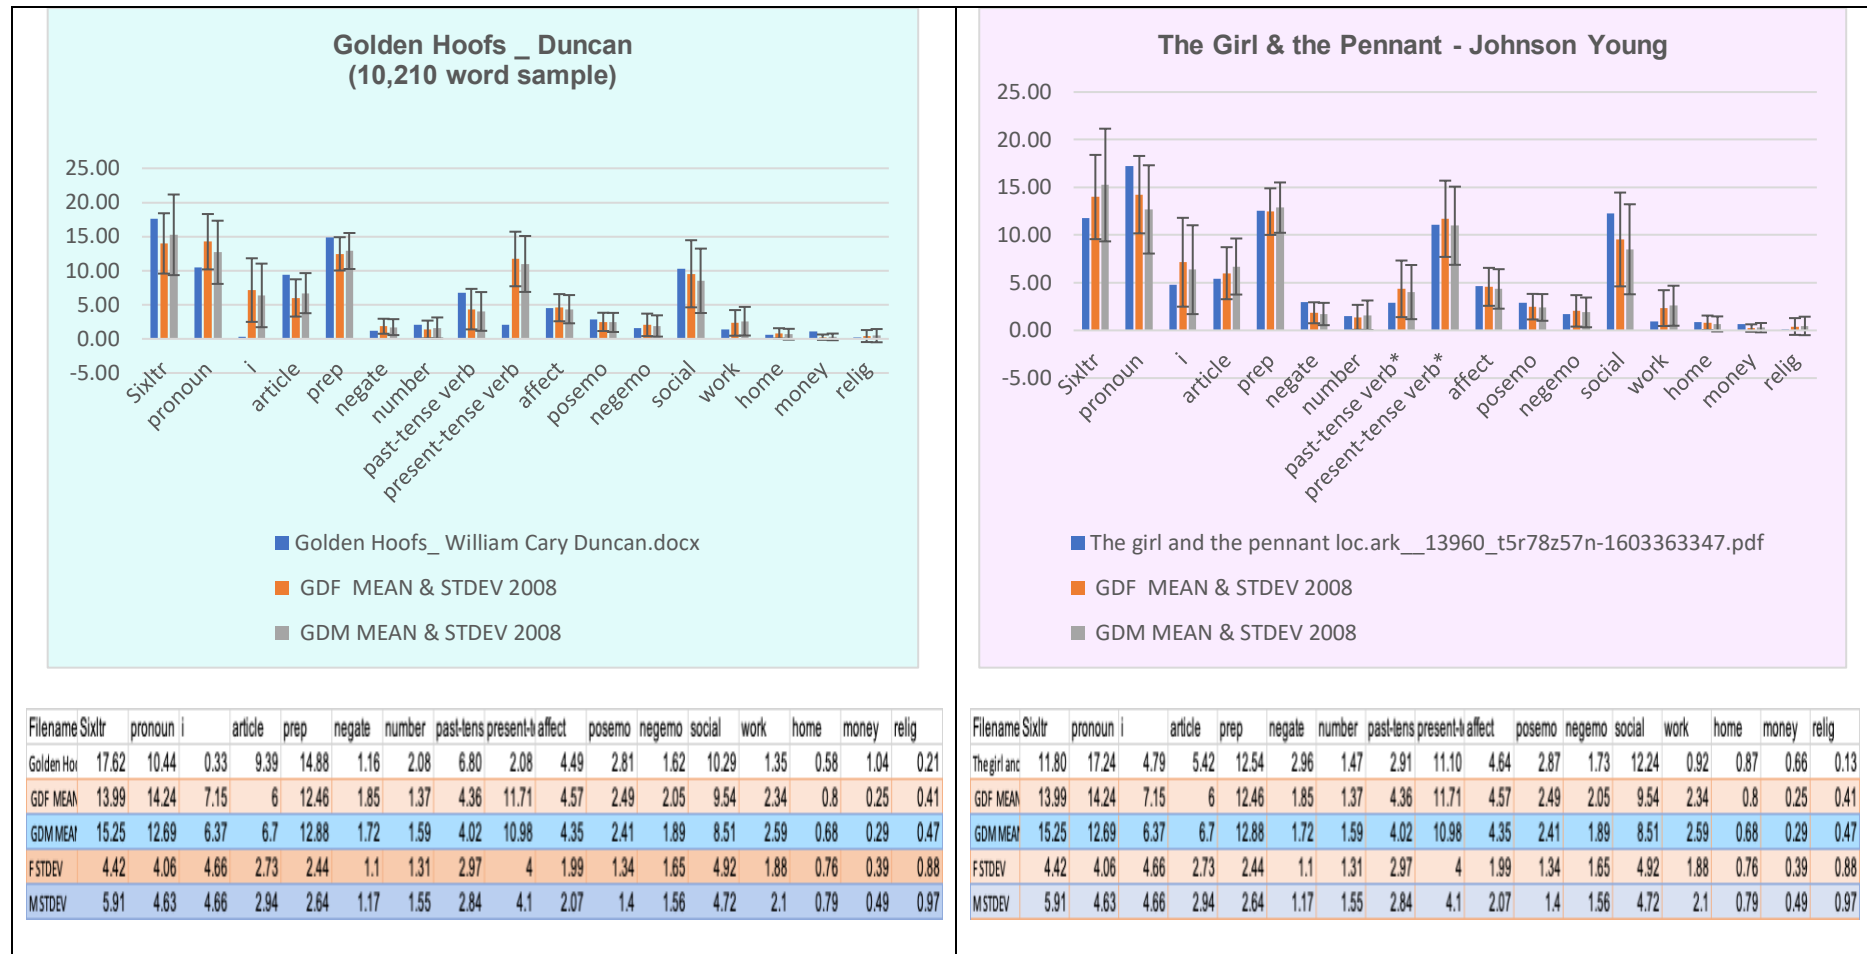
Golden Hoofs _ Duncan
(10,210 word sample)

25.00
20.00
15.00
10.00
5.00
0.00
-5.00

Sixltr pronoun i article prep negate number past-tense verb present-tense verb affect posemo negemo social work home money relig

Golden Hoofs_ William Cary Duncan.docx
GDF MEAN & STDEV 2008
GDM MEAN & STDEV 2008

The Girl & the Pennant - Johnson Young

25.00
20.00
15.00
10.00
5.00
0.00
-5.00

Sixltr pronoun i article prep negate number past-tense verb* present-tense verb* affect posemo negemo social work home money relig

The girl and the pennant loc.ark__13960_t5r78z57n-1603363347.pdf
GDF MEAN & STDEV 2008
GDM MEAN & STDEV 2008

| Filename | Sixltr | pronoun | i | article | prep | negate | number | past-tens | present-t | affect | posemo | negemo | social | work | home | money | relig |
|---|---|---|---|---|---|---|---|---|---|---|---|---|---|---|---|---|---|
| Golden Ho | 17.62 | 10.44 | 0.33 | 9.39 | 14.88 | 1.16 | 2.08 | 6.80 | 2.08 | 4.49 | 2.81 | 1.62 | 10.29 | 1.35 | 0.58 | 1.04 | 0.21 |
| GDF MEAN | 13.99 | 14.24 | 7.15 | 6 | 12.46 | 1.85 | 1.37 | 4.36 | 11.71 | 4.57 | 2.49 | 2.05 | 9.54 | 2.34 | 0.8 | 0.25 | 0.41 |
| GDM MEAN | 15.25 | 12.69 | 6.37 | 6.7 | 12.88 | 1.72 | 1.59 | 4.02 | 10.98 | 4.35 | 2.41 | 1.89 | 8.51 | 2.59 | 0.68 | 0.29 | 0.47 |
| F STDEV | 4.42 | 4.06 | 4.66 | 2.73 | 2.44 | 1.1 | 1.31 | 2.97 | 4 | 1.99 | 1.34 | 1.65 | 4.92 | 1.88 | 0.76 | 0.39 | 0.88 |
| M STDEV | 5.91 | 4.63 | 4.66 | 2.94 | 2.64 | 1.17 | 1.55 | 2.84 | 4.1 | 2.07 | 1.4 | 1.56 | 4.72 | 2.1 | 0.79 | 0.49 | 0.97 |

| Filename | Sixltr | pronoun | i | article | prep | negate | number | past-tens | present-t | affect | posemo | negemo | social | work | home | money | relig |
|---|---|---|---|---|---|---|---|---|---|---|---|---|---|---|---|---|---|
| The girl anc | 11.80 | 17.24 | 4.79 | 5.42 | 12.54 | 2.96 | 1.47 | 2.91 | 11.10 | 4.64 | 2.87 | 1.73 | 12.24 | 0.92 | 0.87 | 0.66 | 0.13 |
| GDF MEAN | 13.99 | 14.24 | 7.15 | 6 | 12.46 | 1.85 | 1.37 | 4.36 | 11.71 | 4.57 | 2.49 | 2.05 | 9.54 | 2.34 | 0.8 | 0.25 | 0.41 |
| GDM MEAN | 15.25 | 12.69 | 6.37 | 6.7 | 12.88 | 1.72 | 1.59 | 4.02 | 10.98 | 4.35 | 2.41 | 1.89 | 8.51 | 2.59 | 0.68 | 0.29 | 0.47 |
| F STDEV | 4.42 | 4.06 | 4.66 | 2.73 | 2.44 | 1.1 | 1.31 | 2.97 | 4 | 1.99 | 1.34 | 1.65 | 4.92 | 1.88 | 0.76 | 0.39 | 0.88 |
| M STDEV | 5.91 | 4.63 | 4.66 | 2.94 | 2.64 | 1.17 | 1.55 | 2.84 | 4.1 | 2.07 | 1.4 | 1.56 | 4.72 | 2.1 | 0.79 | 0.49 | 0.97 |